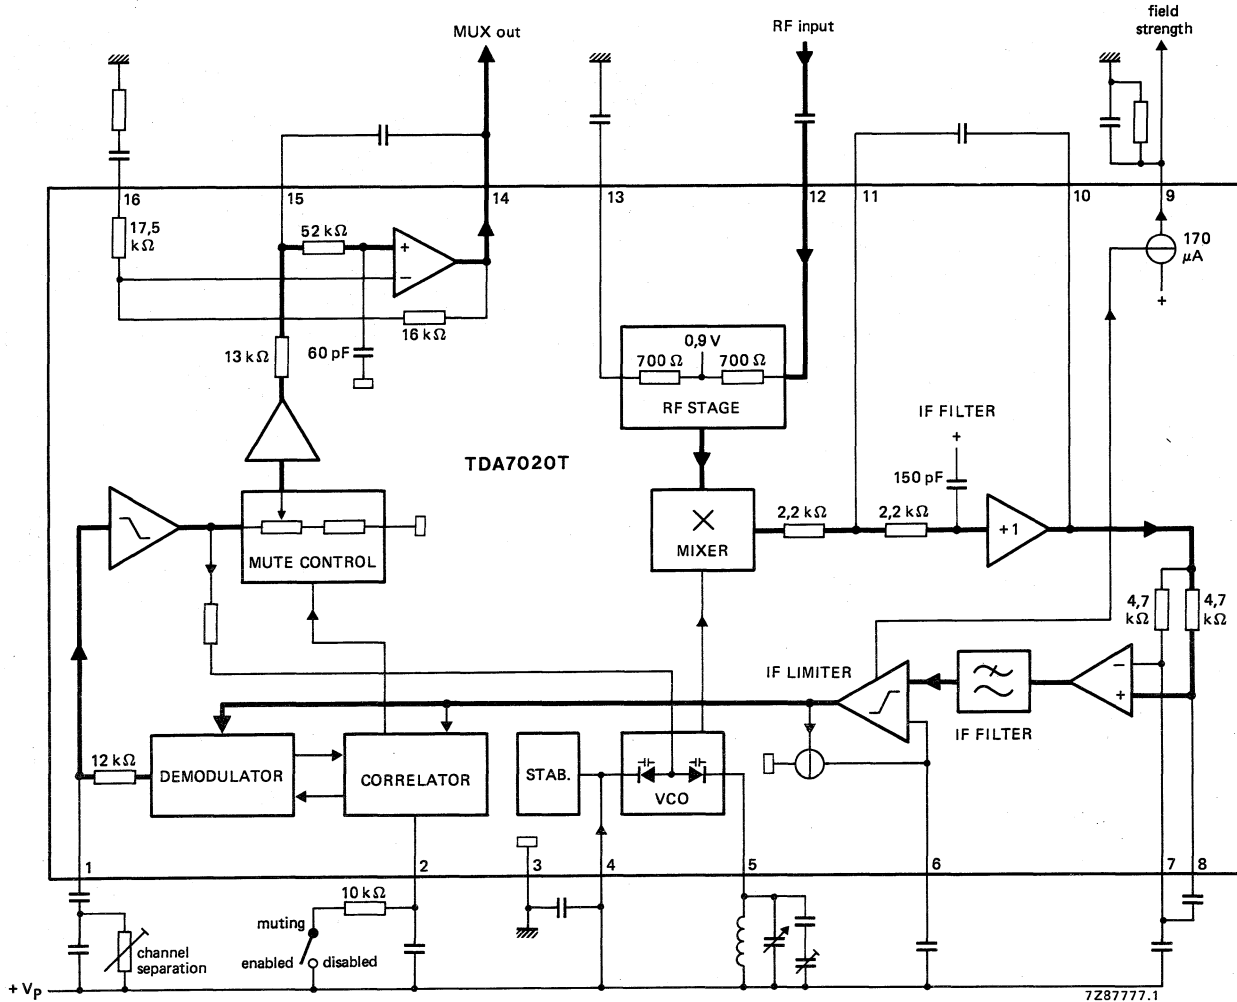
MUX out

RF input

field strength

16
17,5 kΩ
15
52 kΩ
+
−
14
16 kΩ
13 kΩ
60 pF
13
12
11
10
9
170 μA
+
0,9 V
700 Ω
700 Ω
RF STAGE
IF FILTER
+
150 pF
TDA7020T
MUTE CONTROL
MIXER
2,2 kΩ
2,2 kΩ
+1
4,7 kΩ
4,7 kΩ
IF LIMITER
−
+
IF FILTER
12 kΩ
DEMODULATOR
CORRELATOR
STAB.
VCO
1
2
3
4
5
6
7
8
10 kΩ
muting
enabled
disabled
channel separation
+ V$_P$
7Z87777.1